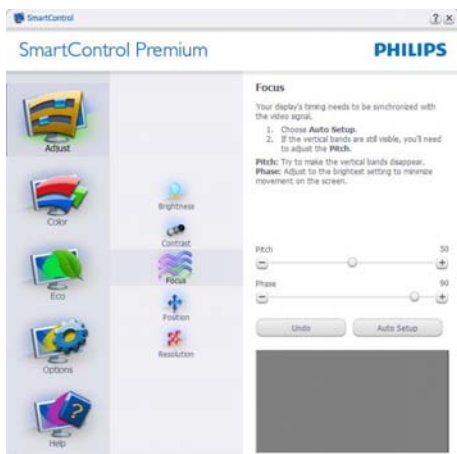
SmartControl

? X

SmartControl Premium

PHILIPS

Adjust

Color

Eco

Options

Help

Brightness

Contrast

Focus

Position

Resolution

Focus

Your display's timing needs to be synchronized with the video signal.

1. Choose Auto Setup.
2. If the vertical bands are still visible, you'll need to adjust the Pitch.

Pitch: Try to make the vertical bands disappear.
Phase: Adjust to the brightest setting to minimize movement on the screen.

Pitch 50

Phase 90

Undo

Auto Setup